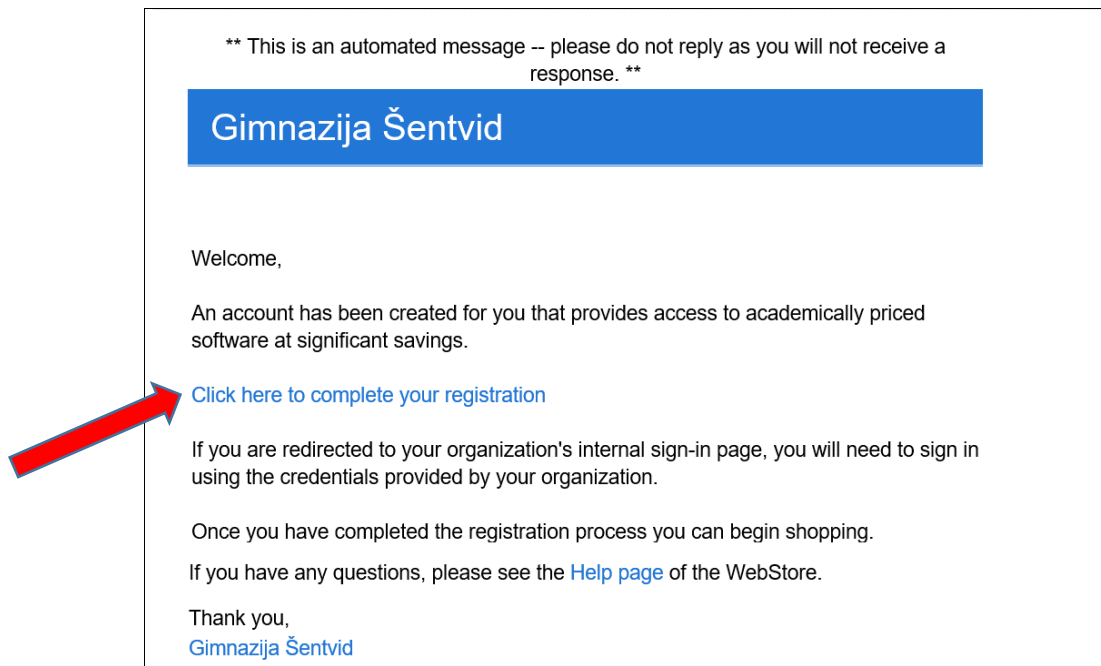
** This is an automated message -- please do not reply as you will not receive a response. **

Gimnazija Šentvid

Welcome,

An account has been created for you that provides access to academically priced software at significant savings.

Click here to complete your registration

If you are redirected to your organization's internal sign-in page, you will need to sign in using the credentials provided by your organization.

Once you have completed the registration process you can begin shopping.

If you have any questions, please see the Help page of the WebStore.

Thank you,
Gimnazija Šentvid